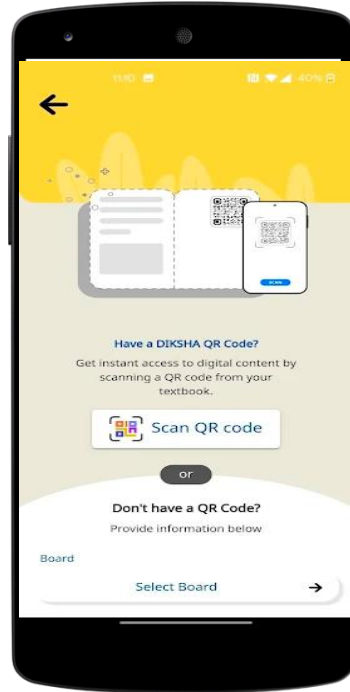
11:10

40%

Have a DIKSHA QR Code?

Get instant access to digital content by scanning a QR code from your textbook.

Scan QR code

or

Don't have a QR Code?

Provide information below

Board

Select Board